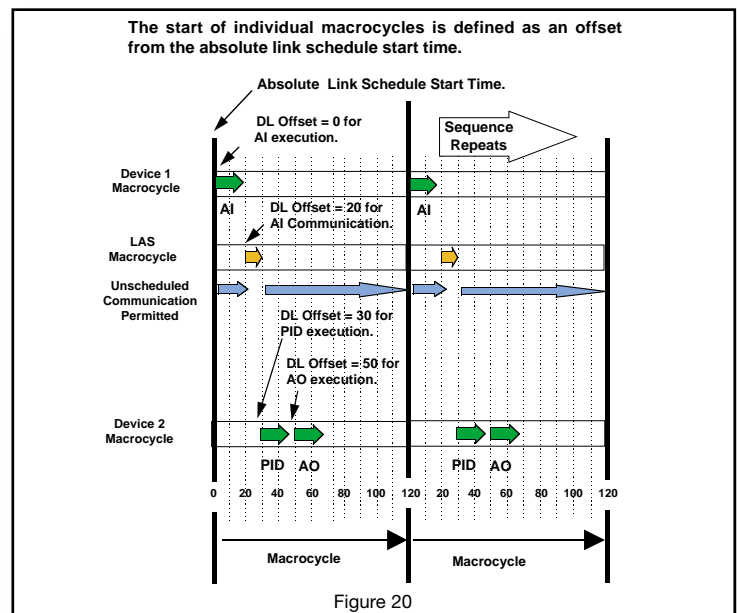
The start of individual macrocycles is defined as an offset from the absolute link schedule start time.

Absolute Link Schedule Start Time.

DL Offset = 0 for AI execution.

Sequence Repeats

Device 1 Macrocycle

AI

AI

DL Offset = 20 for AI Communication.

LAS Macrocycle

Unscheduled Communication Permitted

DL Offset = 30 for PID execution.

DL Offset = 50 for AO execution.

Device 2 Macrocycle

PID AO

PID AO

0 20 40 60 80 100 120 20 40 60 80 100 120

Macrocycle

Macrocycle

Figure 20